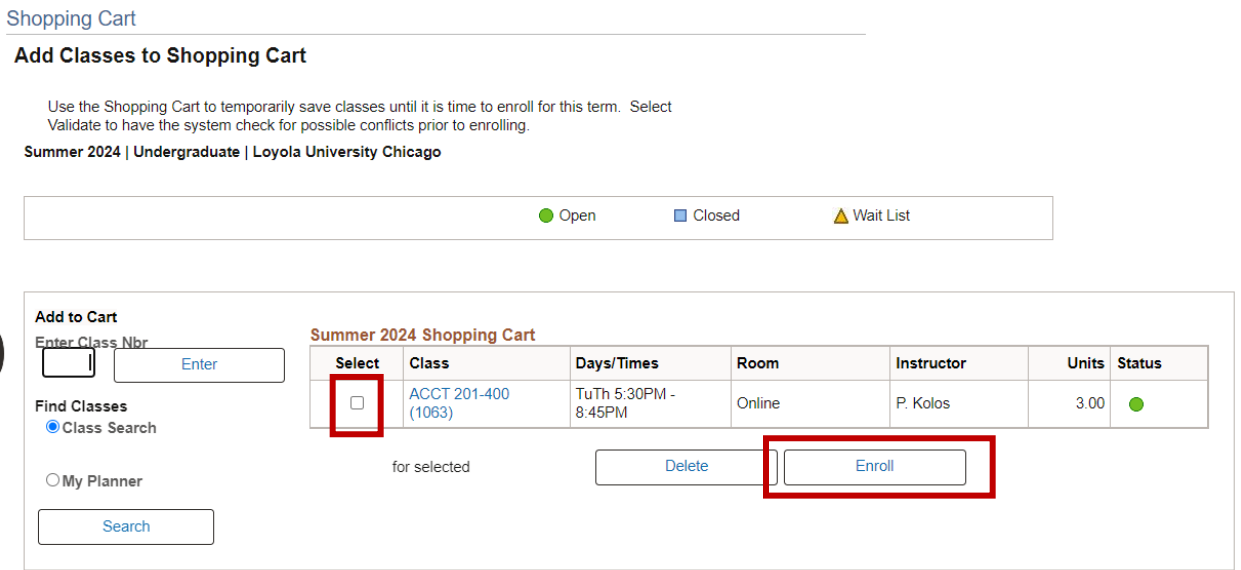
Shopping Cart

Add Classes to Shopping Cart

Use the Shopping Cart to temporarily save classes until it is time to enroll for this term. Select Validate to have the system check for possible conflicts prior to enrolling.

Summer 2024 | Undergraduate | Loyola University Chicago

Open Closed Wait List

Add to Cart
Enter Class Nbr
Enter

Find Classes
Class Search
My Planner
Search

Summer 2024 Shopping Cart

| Select | Class | Days/Times | Room | Instructor | Units | Status |
|---|---|---|---|---|---|---|
| | ACCT 201-400 (1063) | TuTh 5:30PM - 8:45PM | Online | P. Kolos | 3.00 | |

for selected
Delete
Enroll